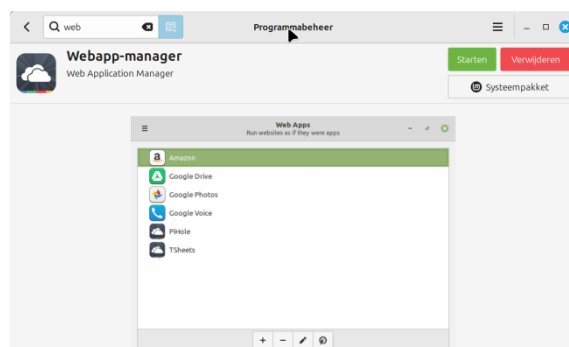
web

Programmabeheer

Webapp-manager

Web Application Manager

Starten

Verwijderen

Systeempakket

Web Apps

Run websites as if they were apps

Amazon

Google Drive

Google Photos

Google Voice

PiHole

TSheets